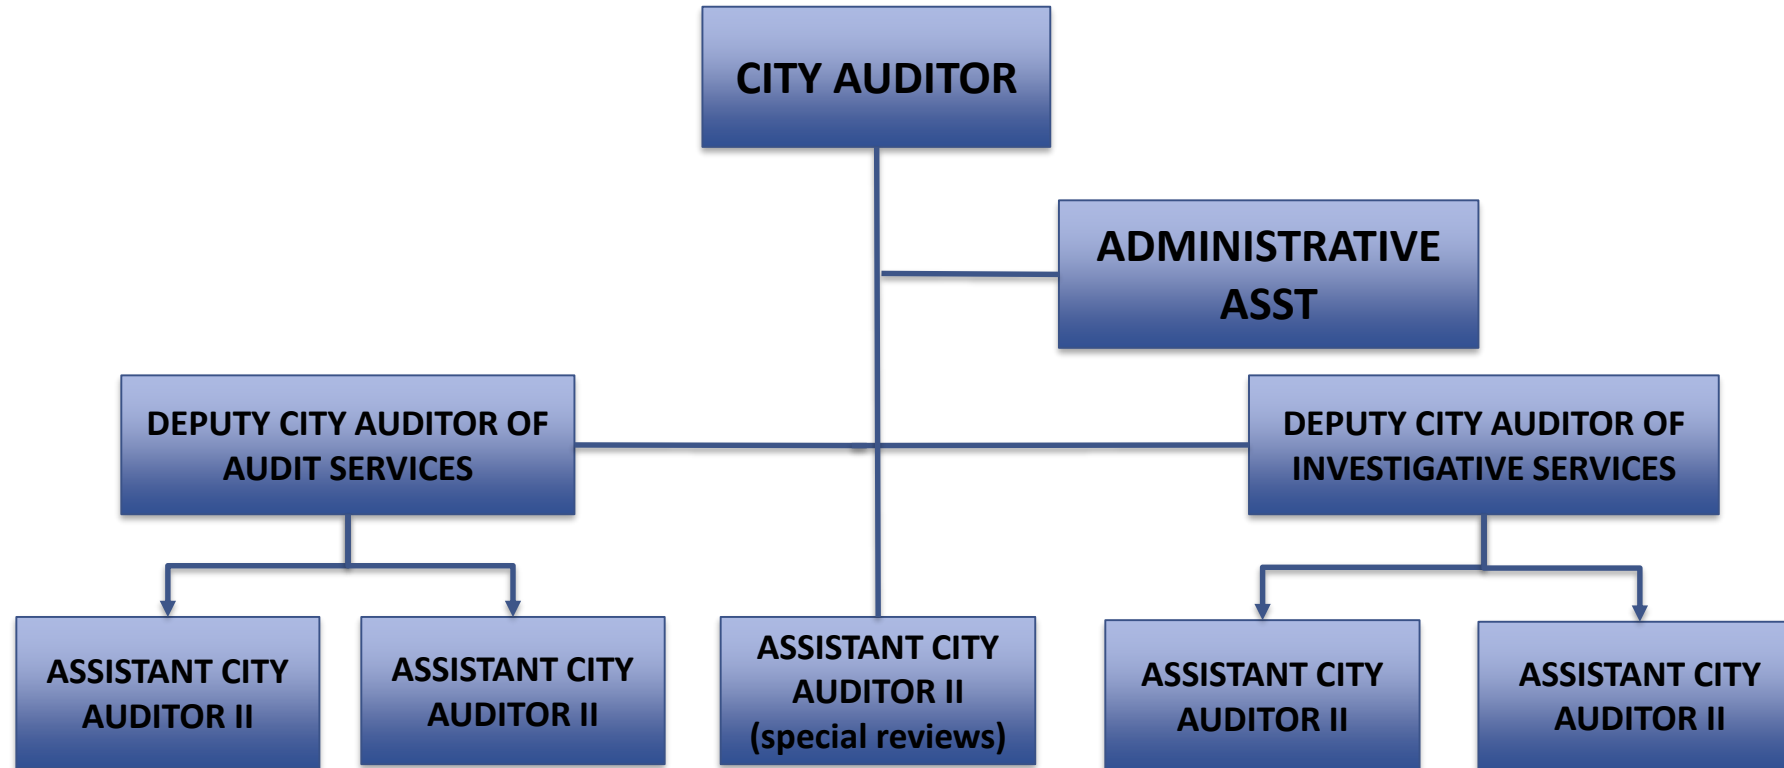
CITY AUDITOR

ADMINISTRATIVE ASST

DEPUTY CITY AUDITOR OF AUDIT SERVICES

DEPUTY CITY AUDITOR OF INVESTIGATIVE SERVICES

ASSISTANT CITY AUDITOR II

ASSISTANT CITY AUDITOR II

ASSISTANT CITY AUDITOR II (special reviews)

ASSISTANT CITY AUDITOR II

ASSISTANT CITY AUDITOR II